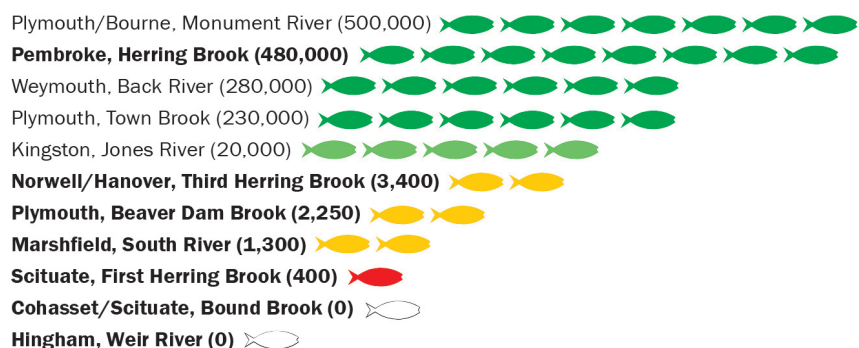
Plymouth/Bourne, Monument River (500,000)
**Pembroke, Herring Brook (480,000)**
Weymouth, Back River (280,000)
Plymouth, Town Brook (230,000)
Kingston, Jones River (20,000)
**Norwell/Hanover, Third Herring Brook (3,400)**
**Plymouth, Beaver Dam Brook (2,250)**
**Marshfield, South River (1,300)**
**Scituate, First Herring Brook (400)**
**Cohasset/Scituate, Bound Brook (0)**
**Hingham, Weir River (0)**